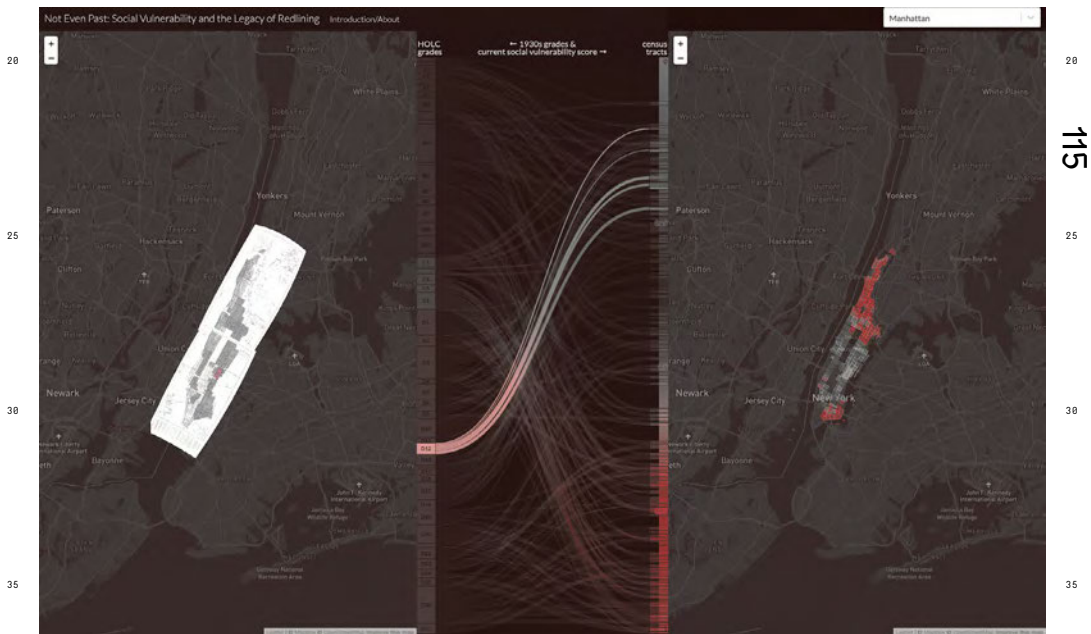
Not Even Past: Social Vulnerability and the Legacy of Redlining Introduction/About

Manhattan

+
−

HOLC grades

← 1930s grades & current social vulnerability score →

census tracts

+
−

Paterson

Yonkers

Mount Vernon

White Plains

Hackensack

Clifton

Union City

Newark

Jersey City

Bayonne

New York

John F. Kennedy International Airport

D12

20

25

30

35

20

25

30

35

115